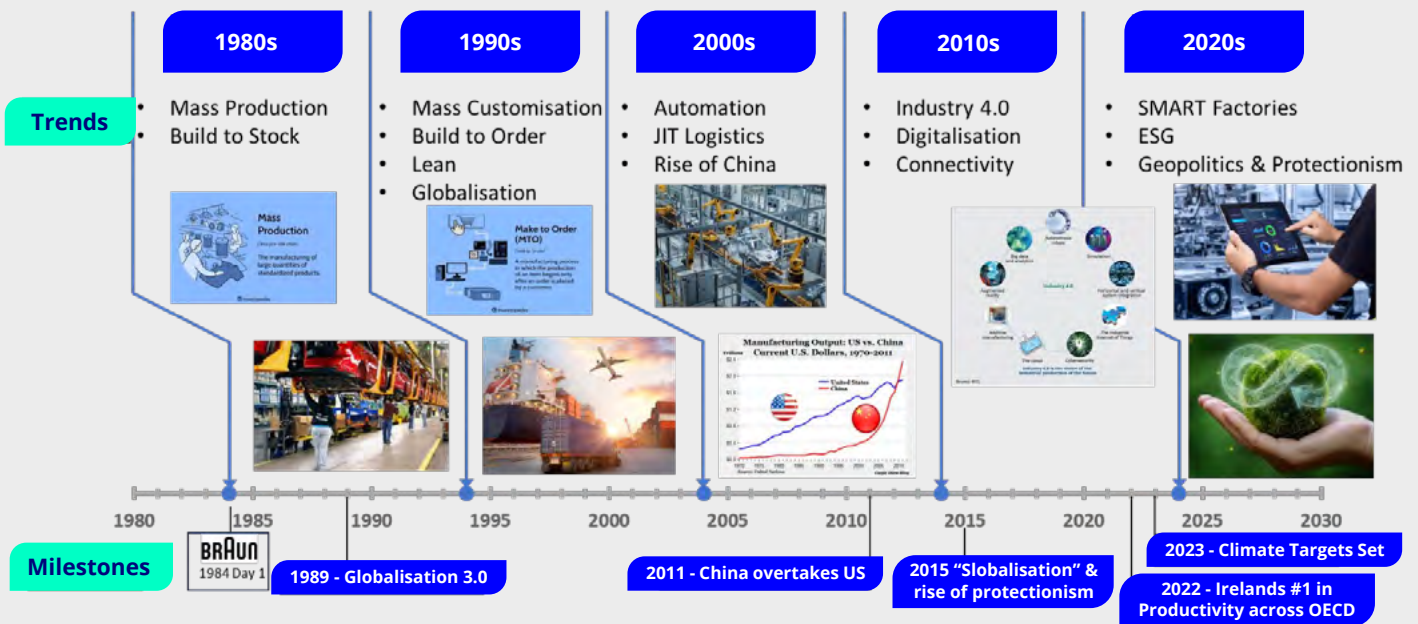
1980s

1990s

2000s

2010s

2020s

Trends

• Mass Production
• Build to Stock

• Mass Customisation
• Build to Order
• Lean
• Globalisation

• Automation
• JIT Logistics
• Rise of China

• Industry 4.0
• Digitalisation
• Connectivity

• SMART Factories
• ESG
• Geopolitics & Protectionism

Mass Production
The manufacturing of large quantities of standardized products.

Make to Order (MTO)
A manufacturing process in which the production of an item begins only after an order is placed by a customer.

Manufacturing Output: US vs. China
Current U.S. Dollars, 1970-2011
United States
China

Industry 4.0

1980 1985 1990 1995 2000 2005 2010 2015 2020 2025 2030

Milestones

BRAUN
1984 Day 1

1989 - Globalisation 3.0

2011 - China overtakes US

2015 "Slobalisation" & rise of protectionism

2023 - Climate Targets Set

2022 - Irelands #1 in Productivity across OECD